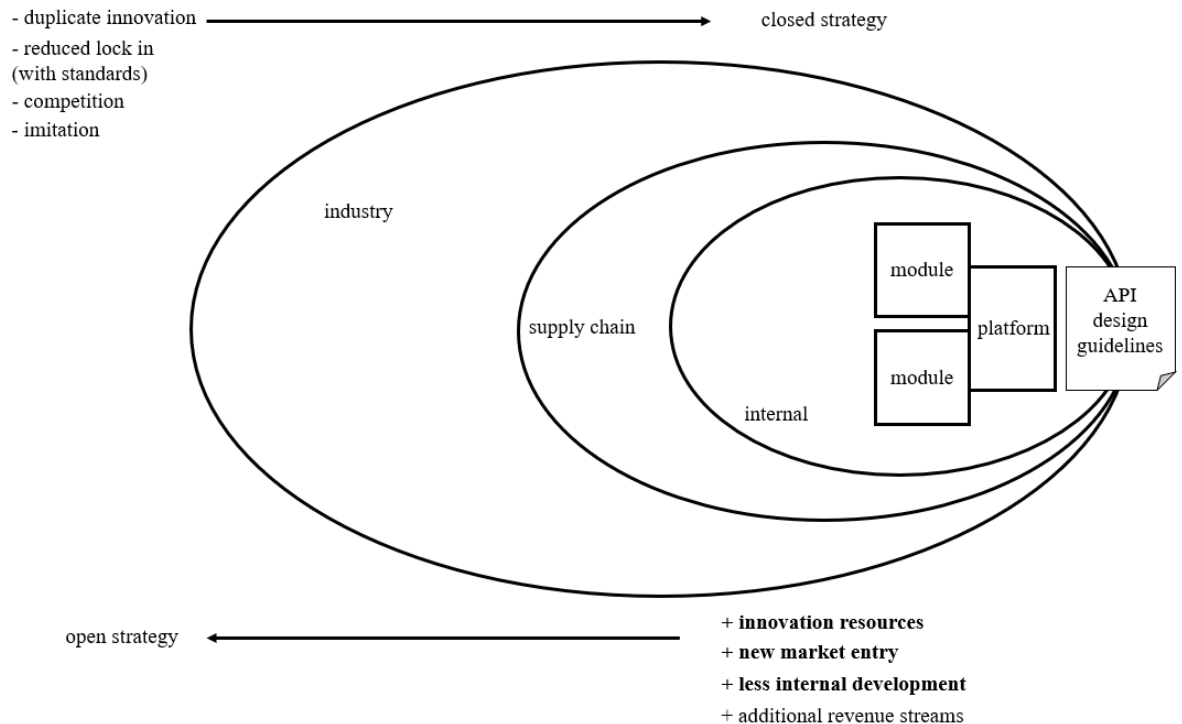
- duplicate innovation
- reduced lock in (with standards)
- competition
- imitation

closed strategy

industry

supply chain

internal

module

module

platform

API design guidelines

open strategy

+ **innovation resources**
+ **new market entry**
+ **less internal development**
+ additional revenue streams